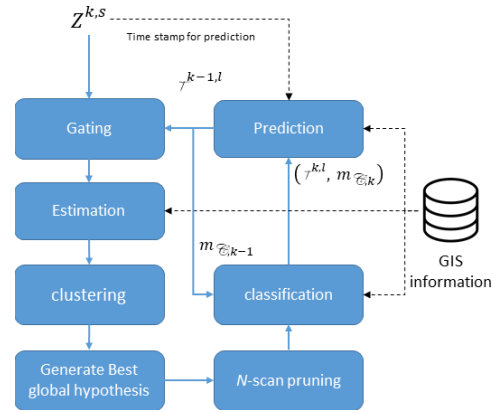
$Z^{k,s}$

Time stamp for prediction

$\mathcal{T}^{k-1,l}$

Gating

Prediction

$(\mathcal{T}^{k,l}, m_{\mathscr{C}_{k}})$

Estimation

GIS information

$m_{\mathscr{C}_{k-1}}$

clustering

classification

Generate Best global hypothesis

*N*-scan pruning